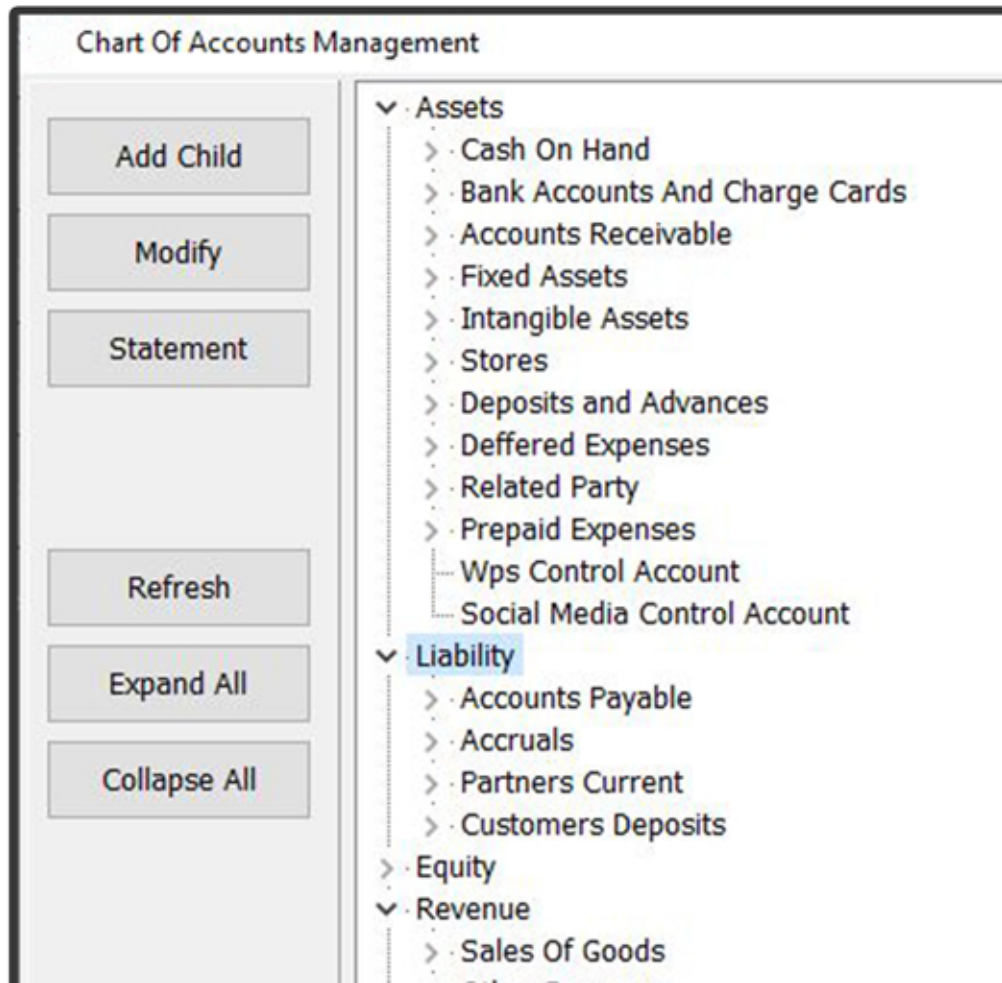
Chart Of Accounts Management

Add Child

Modify

Statement

Refresh

Expand All

Collapse All

Assets
Cash On Hand
Bank Accounts And Charge Cards
Accounts Receivable
Fixed Assets
Intangible Assets
Stores
Deposits and Advances
Deffered Expenses
Related Party
Prepaid Expenses
Wps Control Account
Social Media Control Account
Liability
Accounts Payable
Accruals
Partners Current
Customers Deposits
Equity
Revenue
Sales Of Goods
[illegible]